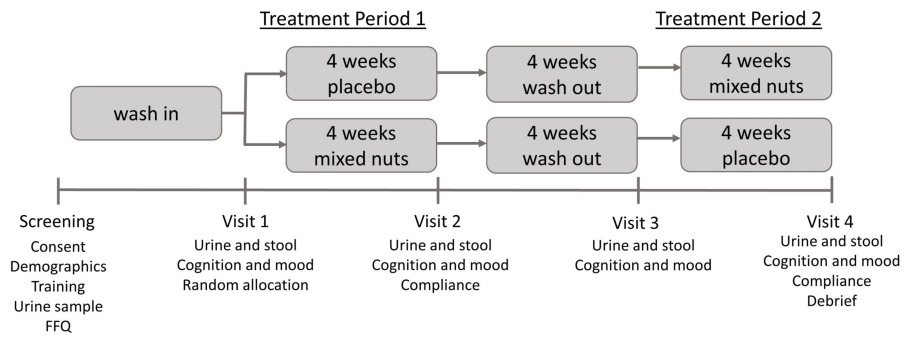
Treatment Period 1

Treatment Period 2

wash in

4 weeks placebo

4 weeks wash out

4 weeks mixed nuts

4 weeks mixed nuts

4 weeks wash out

4 weeks placebo

Screening
Consent
Demographics
Training
Urine sample
FFQ

Visit 1
Urine and stool
Cognition and mood
Random allocation

Visit 2
Urine and stool
Cognition and mood
Compliance

Visit 3
Urine and stool
Cognition and mood

Visit 4
Urine and stool
Cognition and mood
Compliance
Debrief